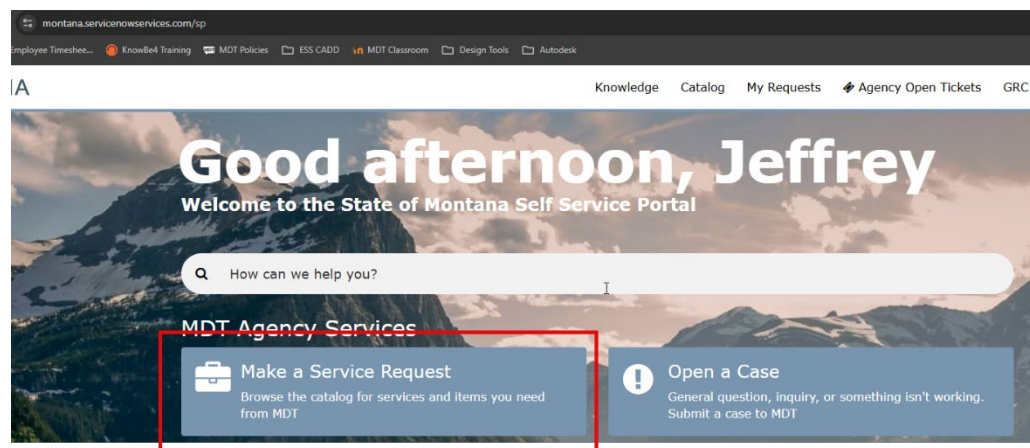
montana.servicenowservices.com/sp

Employee Timeshee... KnowBe4 Training MDT Policies ESS CADD MDT Classroom Design Tools Autodesk

IA

Knowledge Catalog My Requests Agency Open Tickets GRC

Good afternoon, Jeffrey

Welcome to the State of Montana Self Service Portal

How can we help you?

MDT Agency Services

Make a Service Request

Browse the catalog for services and items you need from MDT

Open a Case

General question, inquiry, or something isn't working. Submit a case to MDT